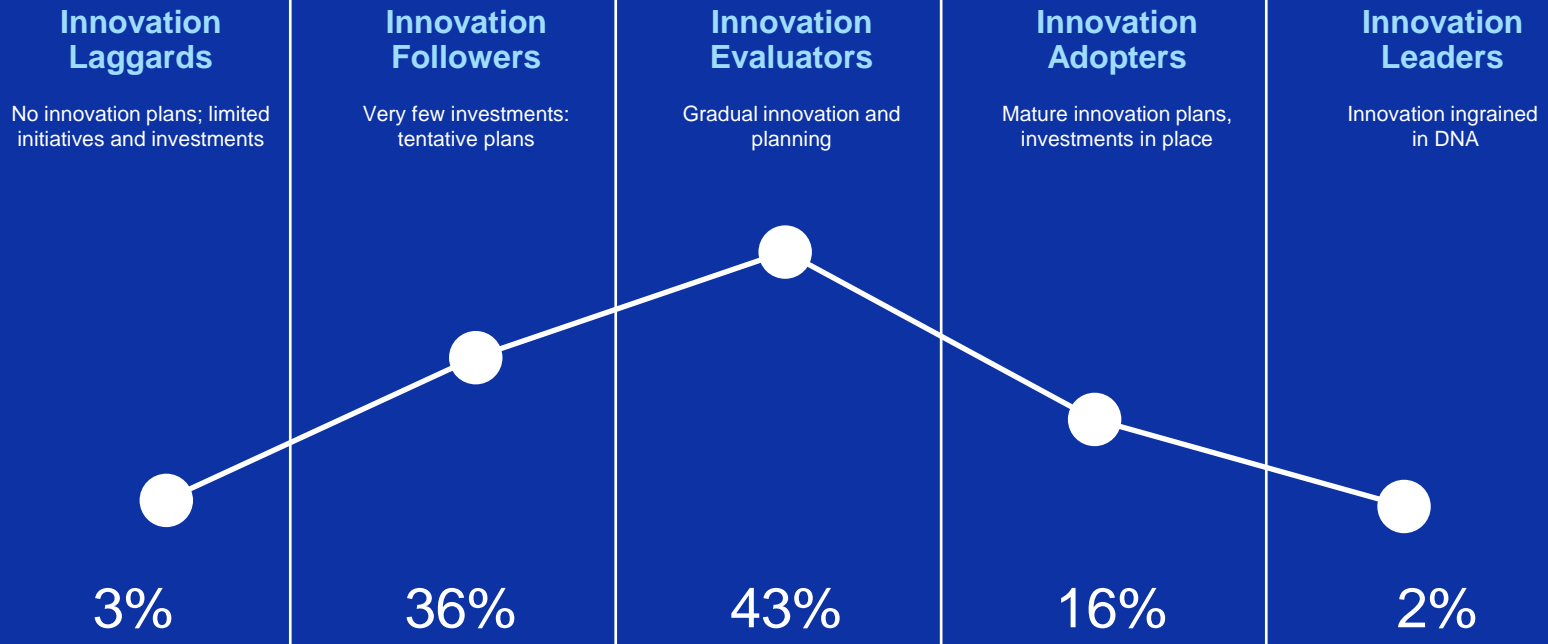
Innovation Laggards

No innovation plans; limited initiatives and investments

3%

Innovation Followers

Very few investments: tentative plans

36%

Innovation Evaluators

Gradual innovation and planning

43%

Innovation Adopters

Mature innovation plans, investments in place

16%

Innovation Leaders

Innovation ingrained in DNA

2%